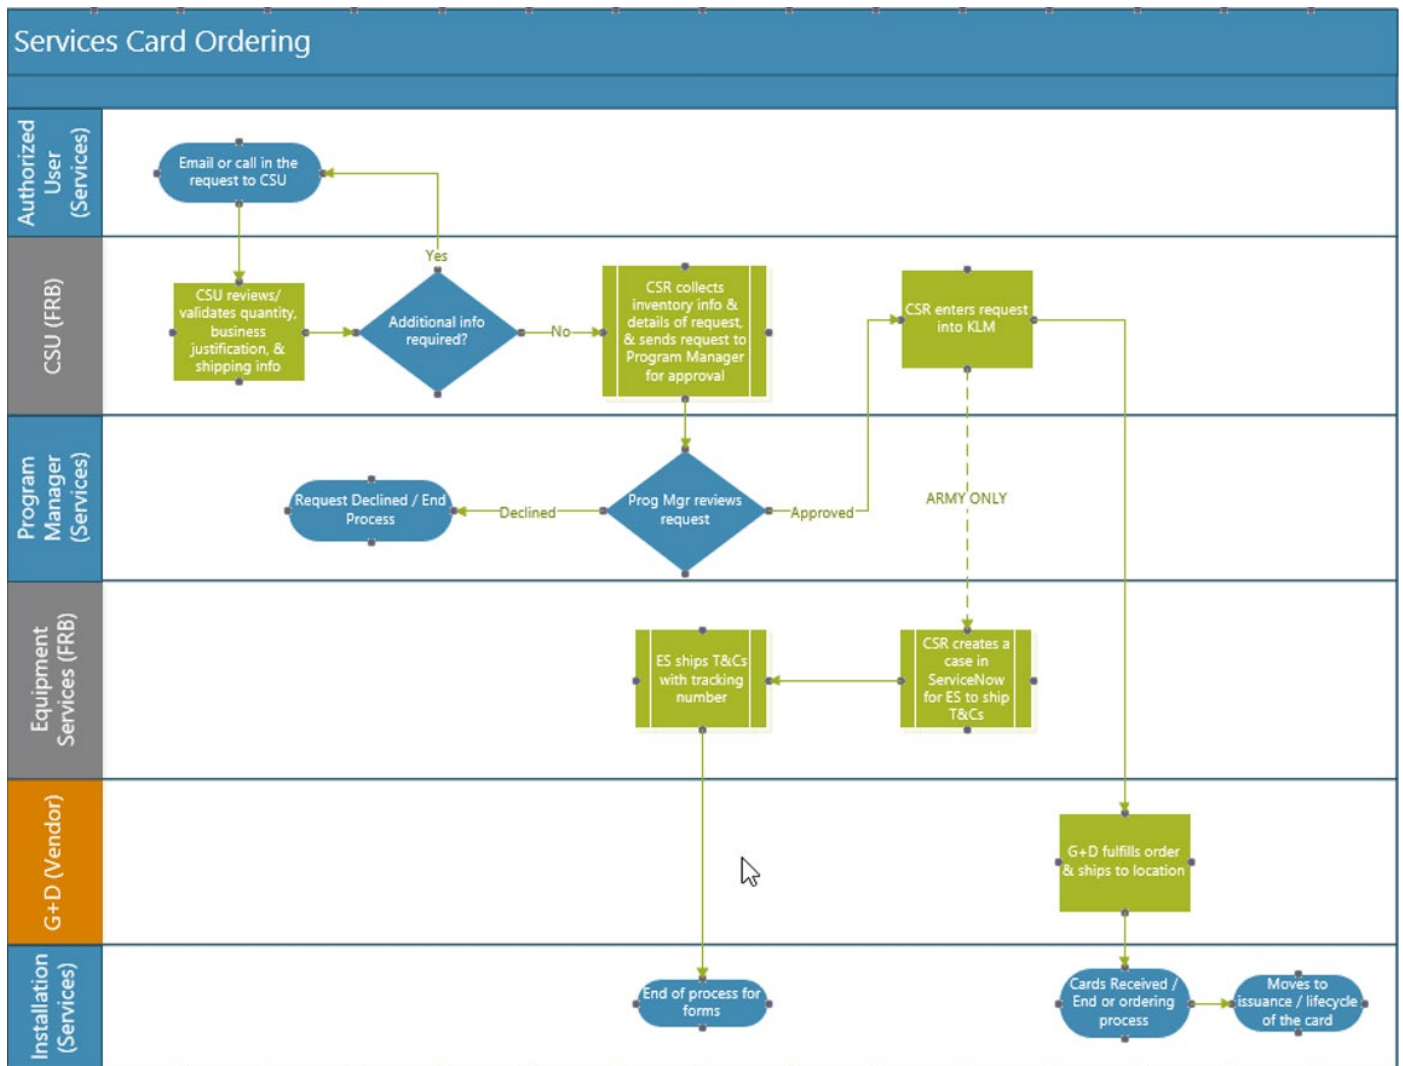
Services Card Ordering

Authorized User (Services)

Email or call in the request to CSU

CSU (FRB)

CSU reviews/ validates quantity, business justification, & shipping info

Additional info required?

Yes

No

CSR collects inventory info & details of request, & sends request to Program Manager for approval

CSR enters request into KLM

Program Manager (Services)

Request Declined / End Process

Declined

Prog Mgr reviews request

Approved

ARMY ONLY

Equipment Services (FRB)

ES ships T&Cs with tracking number

CSR creates a case in ServiceNow for ES to ship T&Cs

G+D (Vendor)

G+D fulfills order & ships to location

Installation (Services)

End of process for forms

Cards Received / End or ordering process

Moves to issuance / lifecycle of the card